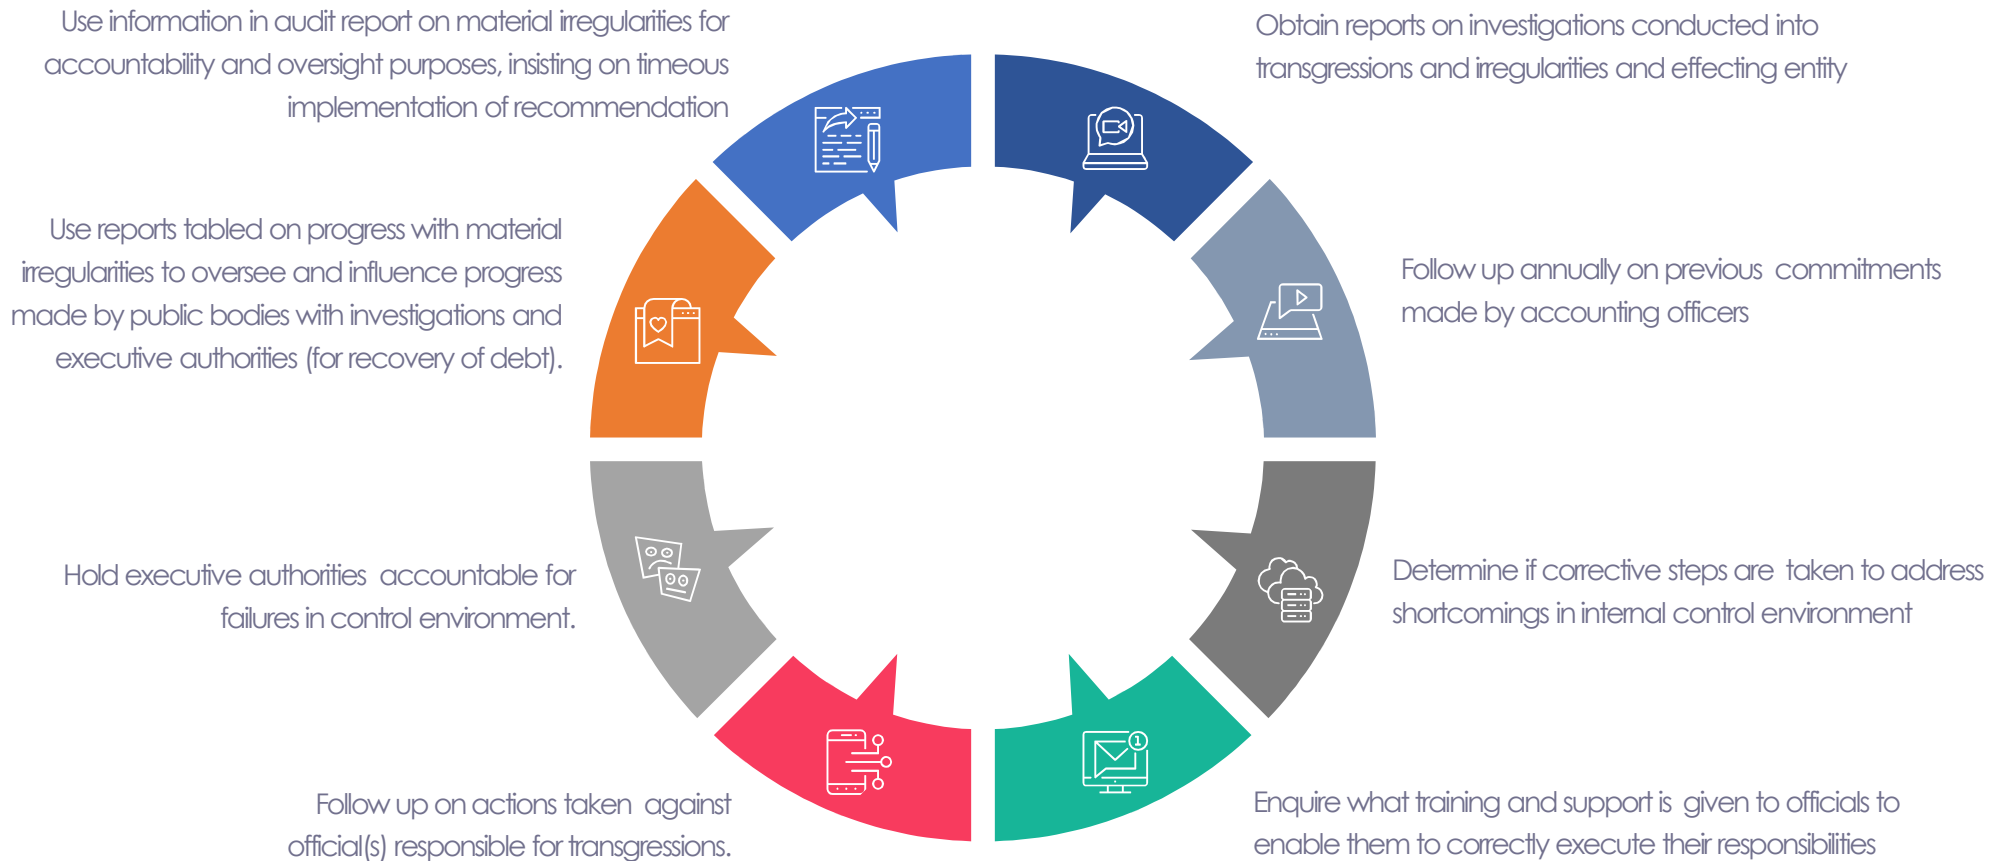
Use information in audit report on material irregularities for accountability and oversight purposes, insisting on timeous implementation of recommendation

Obtain reports on investigations conducted into transgressions and irregularities and effecting entity

Use reports tabled on progress with material irregularities to oversee and influence progress made by public bodies with investigations and executive authorities (for recovery of debt).

Follow up annually on previous commitments made by accounting officers

Hold executive authorities accountable for failures in control environment.

Determine if corrective steps are taken to address shortcomings in internal control environment

Follow up on actions taken against official(s) responsible for transgressions.

Enquire what training and support is given to officials to enable them to correctly execute their responsibilities